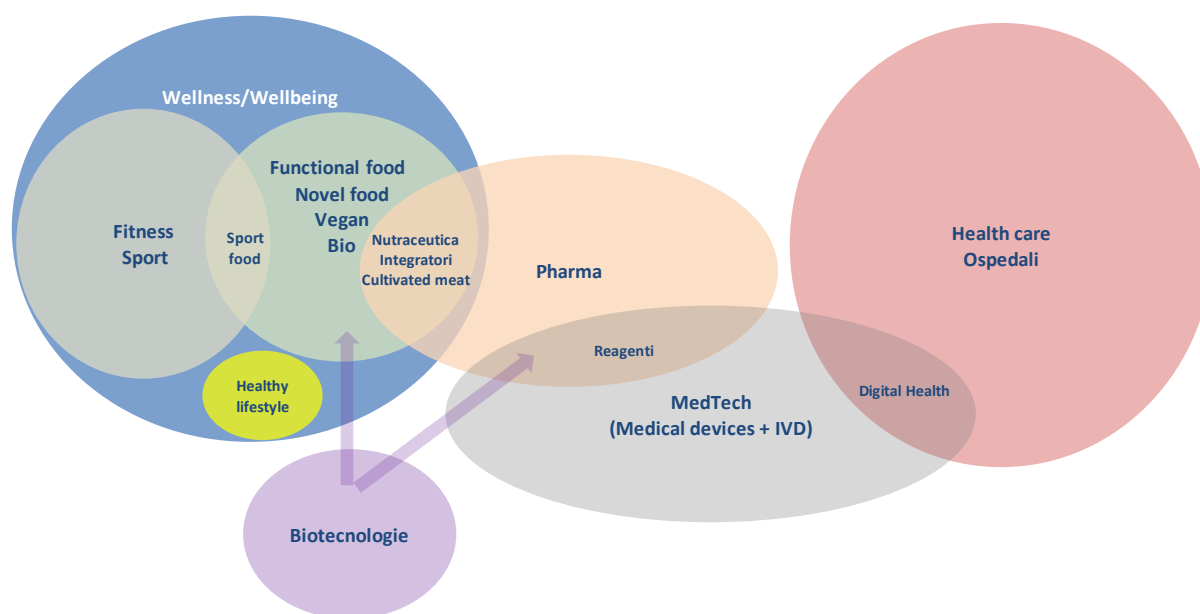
Wellness/Wellbeing

Fitness
Sport

Sport food

Functional food
Novel food
Vegan
Bio

Nutraceutica
Integratori
Cultivated meat

Healthy lifestyle

Pharma

Reagenti

Health care
Ospedali

Digital Health

MedTech
(Medical devices + IVD)

Biotecnologie